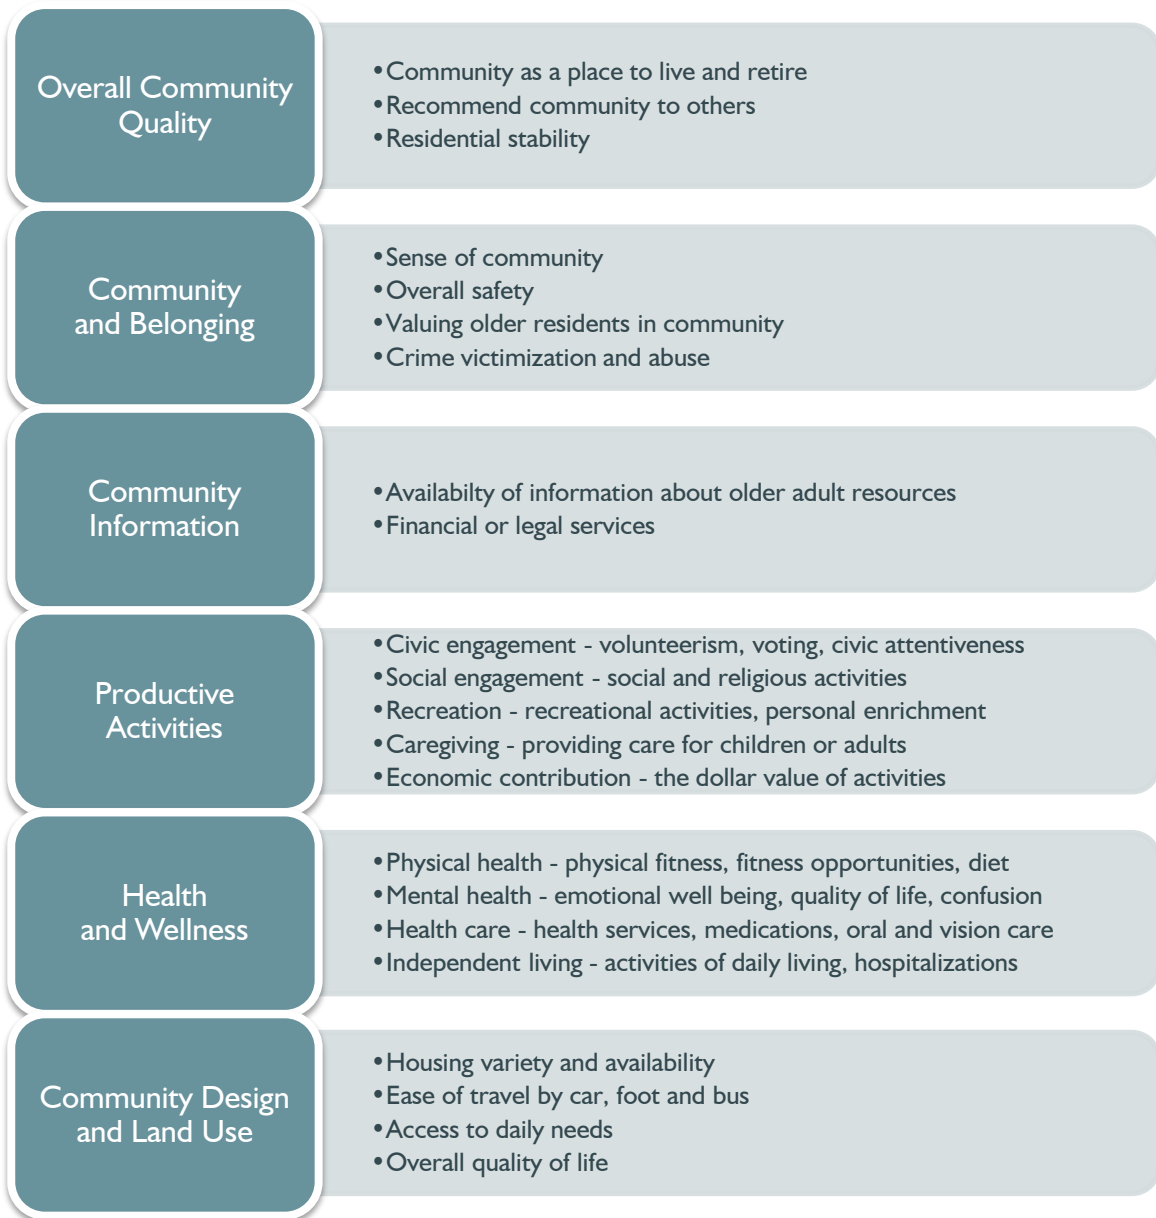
Overall Community Quality

• Community as a place to live and retire
• Recommend community to others
• Residential stability

Community and Belonging

• Sense of community
• Overall safety
• Valuing older residents in community
• Crime victimization and abuse

Community Information

• Availabilty of information about older adult resources
• Financial or legal services

Productive Activities

• Civic engagement - volunteerism, voting, civic attentiveness
• Social engagement - social and religious activities
• Recreation - recreational activities, personal enrichment
• Caregiving - providing care for children or adults
• Economic contribution - the dollar value of activities

Health and Wellness

• Physical health - physical fitness, fitness opportunities, diet
• Mental health - emotional well being, quality of life, confusion
• Health care - health services, medications, oral and vision care
• Independent living - activities of daily living, hospitalizations

Community Design and Land Use

• Housing variety and availability
• Ease of travel by car, foot and bus
• Access to daily needs
• Overall quality of life